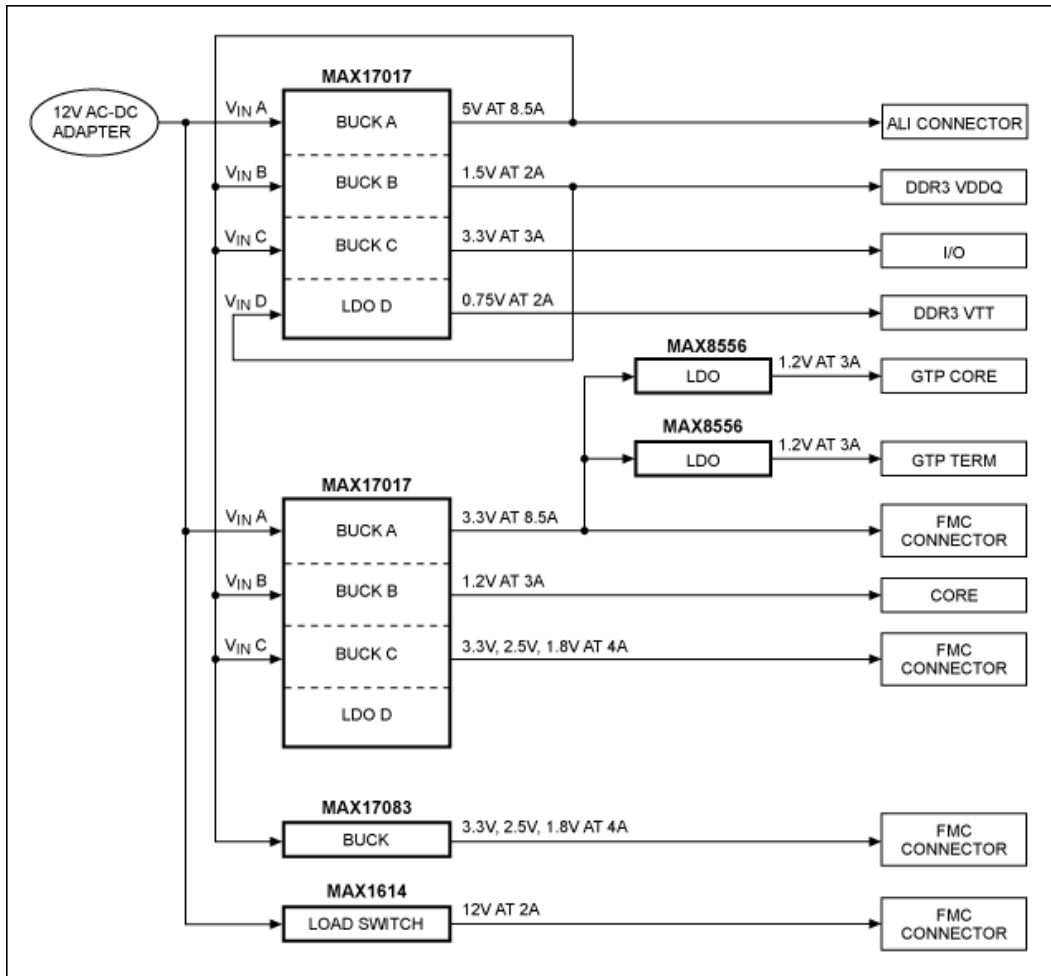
12V AC-DC ADAPTER

MAX17017

$V_{IN}$ A
BUCK A
5V AT 8.5A
ALI CONNECTOR

$V_{IN}$ B
BUCK B
1.5V AT 2A
DDR3 VDDQ

$V_{IN}$ C
BUCK C
3.3V AT 3A
I/O

$V_{IN}$ D
LDO D
0.75V AT 2A
DDR3 VTT

MAX8556
LDO
1.2V AT 3A
GTP CORE

MAX8556
LDO
1.2V AT 3A
GTP TERM

MAX17017

$V_{IN}$ A
BUCK A
3.3V AT 8.5A
FMC CONNECTOR

$V_{IN}$ B
BUCK B
1.2V AT 3A
CORE

$V_{IN}$ C
BUCK C
3.3V, 2.5V, 1.8V AT 4A
FMC CONNECTOR

LDO D

MAX17083
BUCK
3.3V, 2.5V, 1.8V AT 4A
FMC CONNECTOR

MAX1614
LOAD SWITCH
12V AT 2A
FMC CONNECTOR